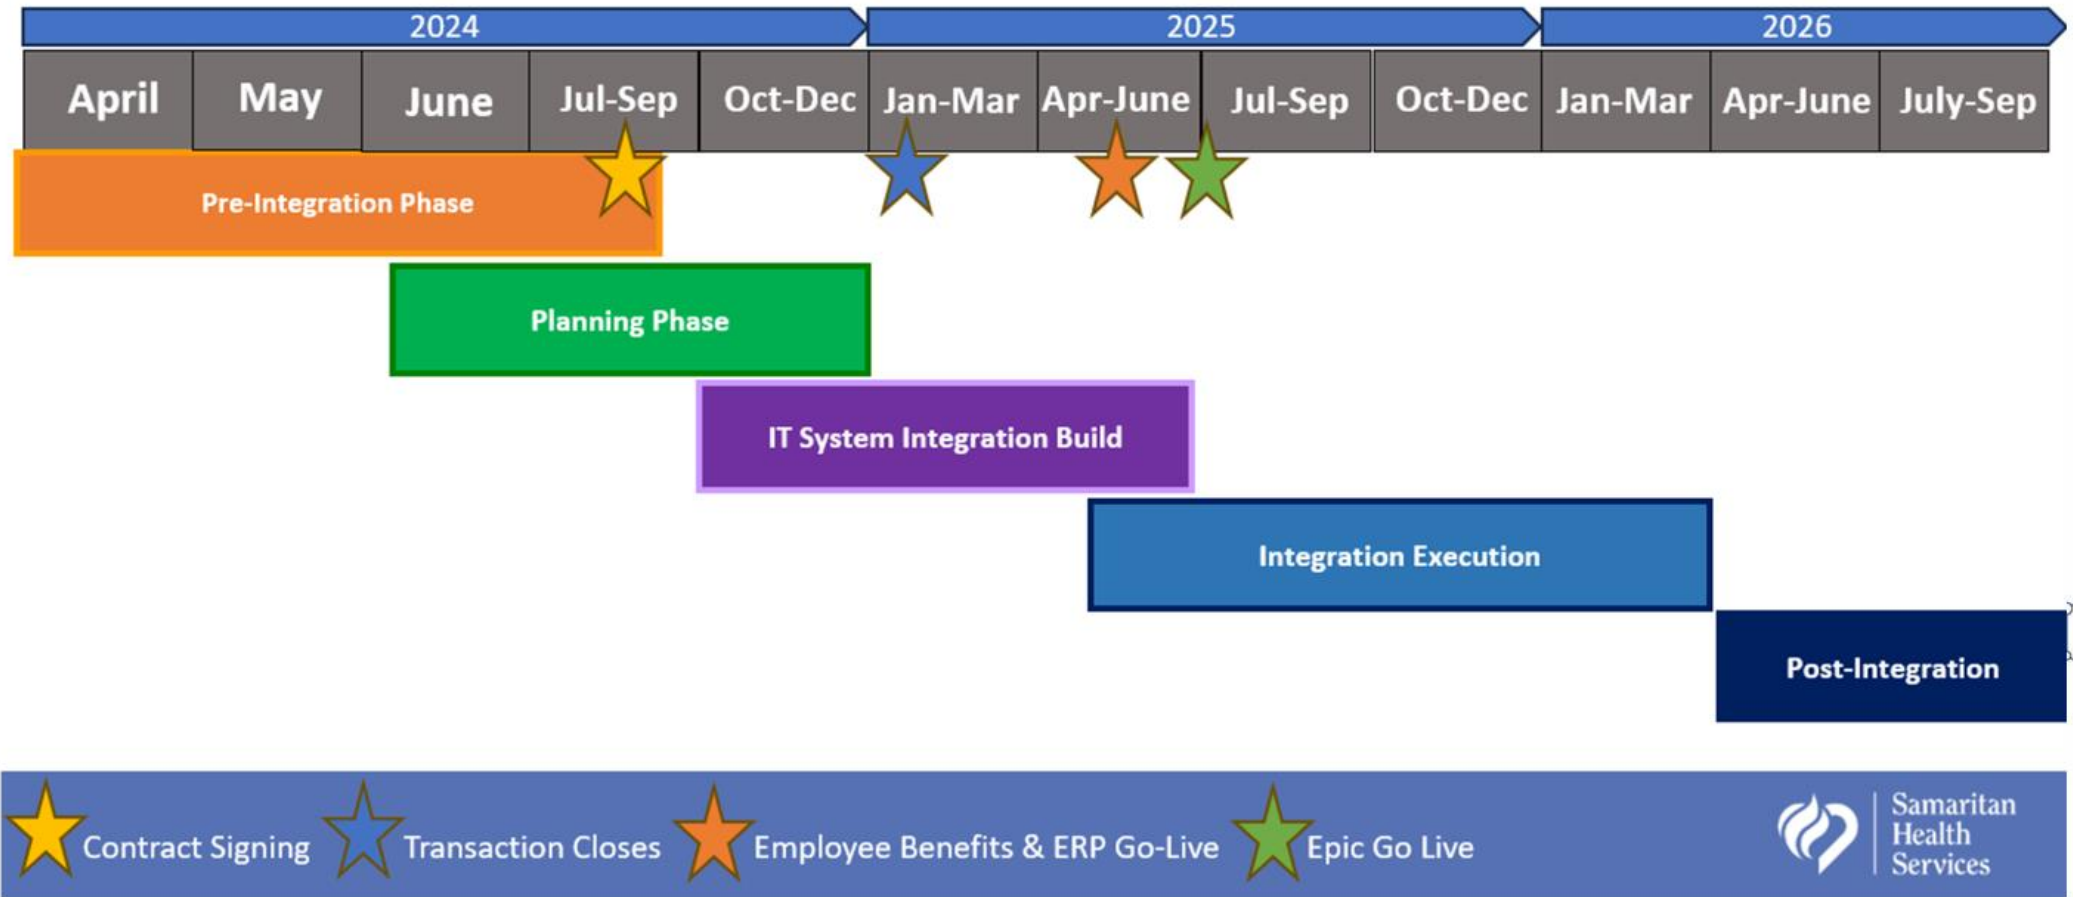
2024 2025 2026

| April | May | June | Jul-Sep | Oct-Dec | Jan-Mar | Apr-June | Jul-Sep | Oct-Dec | Jan-Mar | Apr-June | July-Sep |
|---|---|---|---|---|---|---|---|---|---|---|---|

Pre-Integration Phase

Planning Phase

IT System Integration Build

Integration Execution

Post-Integration

Contract Signing Transaction Closes Employee Benefits & ERP Go-Live Epic Go Live

Samaritan Health Services